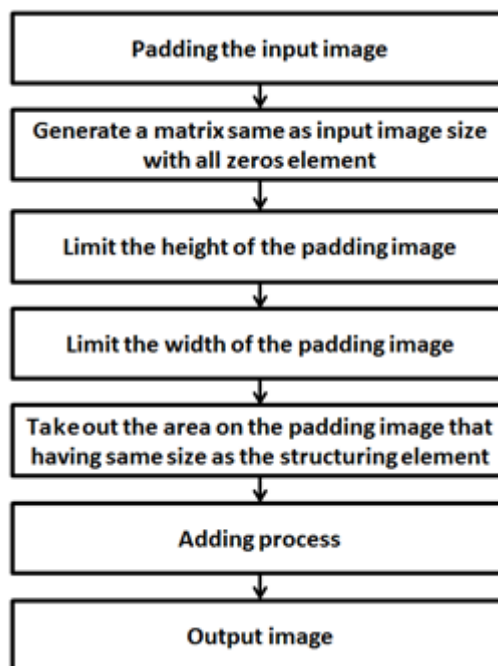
Padding the input image

Generate a matrix same as input image size with all zeros element

Limit the height of the padding image

Limit the width of the padding image

Take out the area on the padding image that having same size as the structuring element

Adding process

Output image